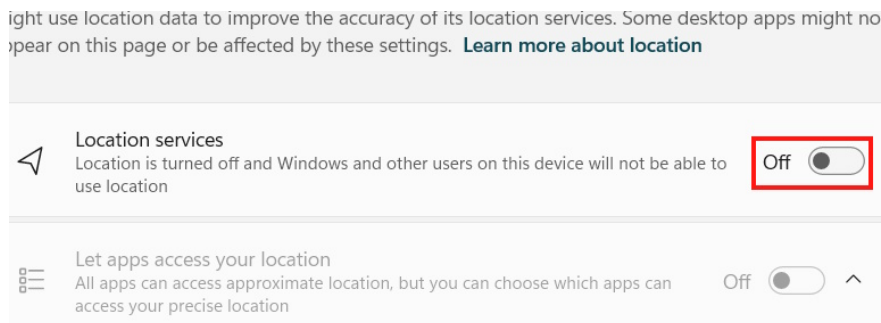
ight use location data to improve the accuracy of its location services. Some desktop apps might no ppear on this page or be affected by these settings. Learn more about location

Location services
Location is turned off and Windows and other users on this device will not be able to use location

Off

Let apps access your location
All apps can access approximate location, but you can choose which apps can access your precise location

Off